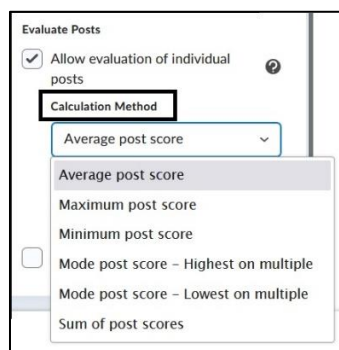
Evaluate Posts

Allow evaluation of individual posts

Calculation Method

Average post score

Average post score
Maximum post score
Minimum post score
Mode post score – Highest on multiple
Mode post score – Lowest on multiple
Sum of post scores